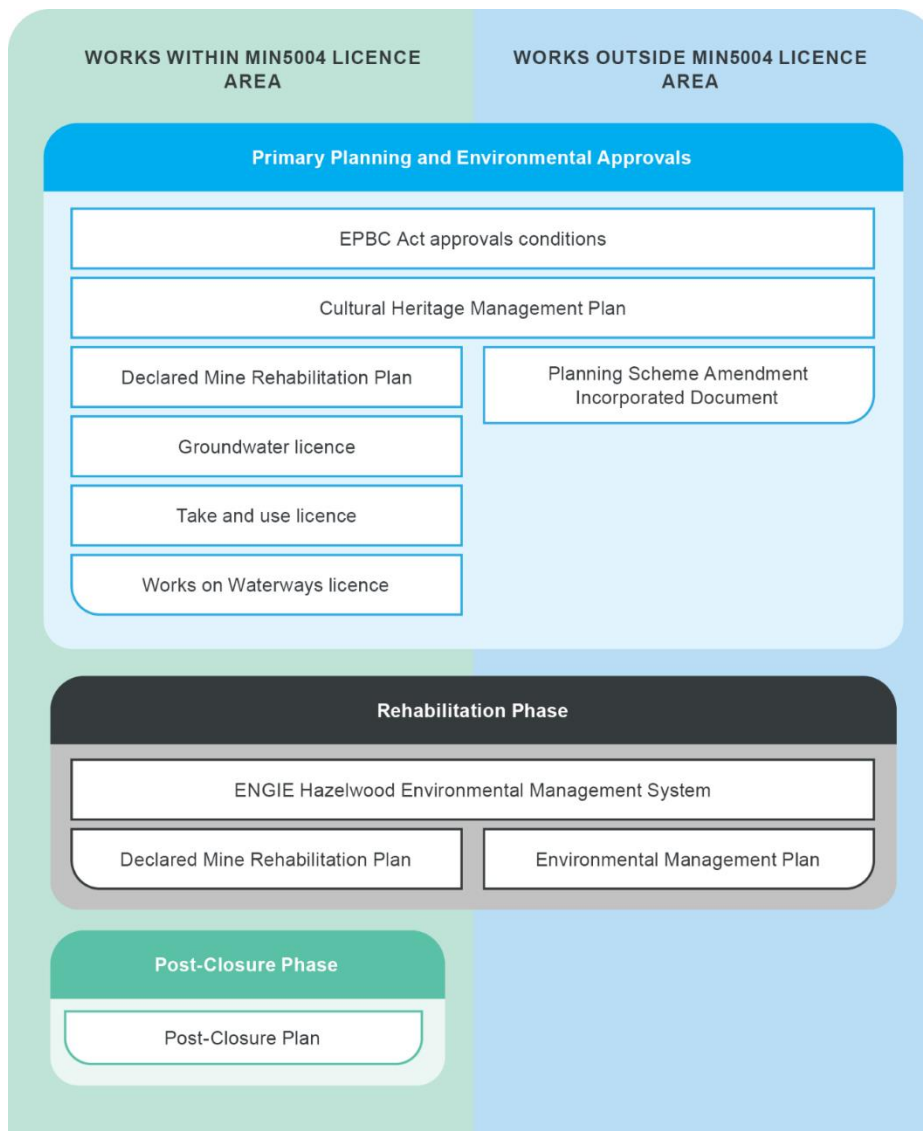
WORKS WITHIN MIN5004 LICENCE AREA

WORKS OUTSIDE MIN5004 LICENCE AREA

Primary Planning and Environmental Approvals

EPBC Act approvals conditions

Cultural Heritage Management Plan

Declared Mine Rehabilitation Plan

Planning Scheme Amendment Incorporated Document

Groundwater licence

Take and use licence

Works on Waterways licence

Rehabilitation Phase

ENGIE Hazelwood Environmental Management System

Declared Mine Rehabilitation Plan

Environmental Management Plan

Post-Closure Phase

Post-Closure Plan